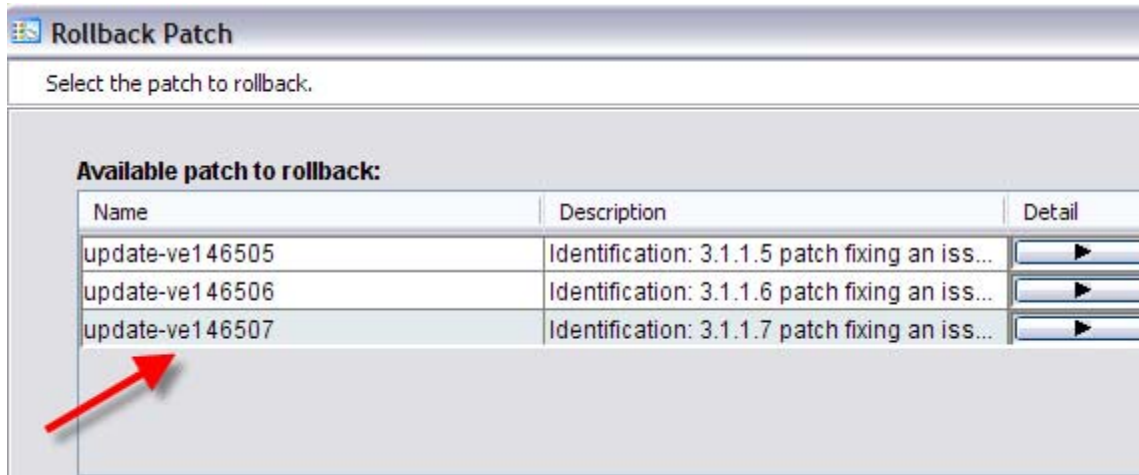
Rollback Patch

Select the patch to rollback.

Available patch to rollback:

| Name | Description | Detail |
|---|---|---|
| update-ve146505 | Identification: 3.1.1.5 patch fixing an iss... | |
| update-ve146506 | Identification: 3.1.1.6 patch fixing an iss... | |
| update-ve146507 | Identification: 3.1.1.7 patch fixing an iss... | |